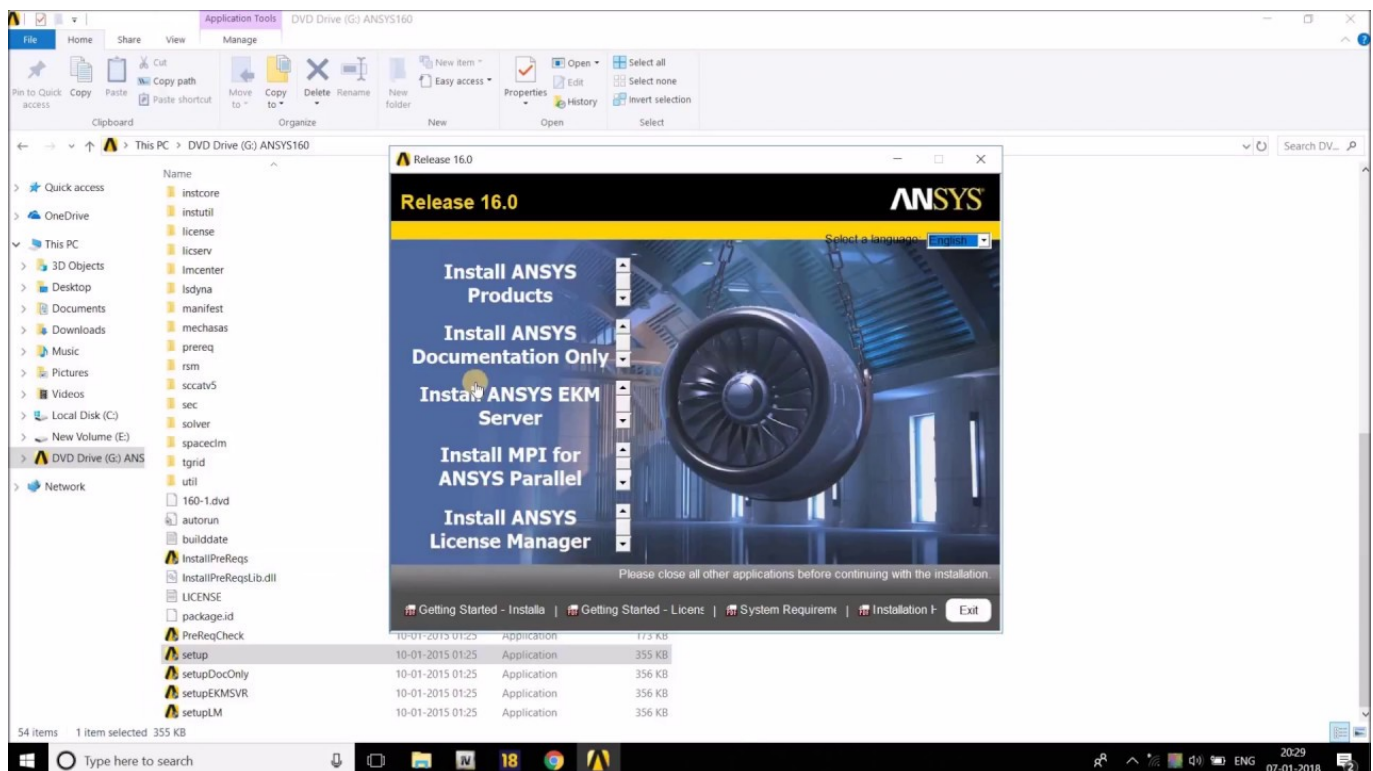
Application Tools DVD Drive (G:) ANSYS160

File Home Share View Manage

Pin to Quick access Copy Paste Cut Copy path Paste shortcut
Clipboard
Move to Copy to Delete Rename
Organize
New folder New item Easy access
New
Properties Open Edit History
Open
Select all Select none Invert selection
Select

This PC > DVD Drive (G:) ANSYS160

Search DV...

Quick access
OneDrive
This PC
3D Objects
Desktop
Documents
Downloads
Music
Pictures
Videos
Local Disk (C:)
New Volume (E:)
DVD Drive (G:) ANS
Network

Name
instcore
instutil
license
licserv
lmcenter
lsdyna
manifest
mechasas
prereq
rsm
sccatv5
sec
solver
spaceclm
tgrid
util
160-1.dvd
autorun
builddate
InstallPreReqs
InstallPreReqsLib.dll
LICENSE
package.id

| Name | Date | Type | Size |
|---|---|---|---|
| PreReqCheck | 10-01-2015 01:25 | Application | 173 KB |
| setup | 10-01-2015 01:25 | Application | 355 KB |
| setupDocOnly | 10-01-2015 01:25 | Application | 356 KB |
| setupEKMSVR | 10-01-2015 01:25 | Application | 356 KB |
| setupLM | 10-01-2015 01:25 | Application | 356 KB |

Release 16.0

Release 16.0
ANSYS

Select a language: English

Install ANSYS Products

Install ANSYS Documentation Only

Install ANSYS EKM Server

Install MPI for ANSYS Parallel

Install ANSYS License Manager

Please close all other applications before continuing with the installation.

Getting Started - Installa | Getting Started - Licens | System Requireme | Installation H Exit

54 items 1 item selected 355 KB

Type here to search

ENG 20:29 07-01-2018